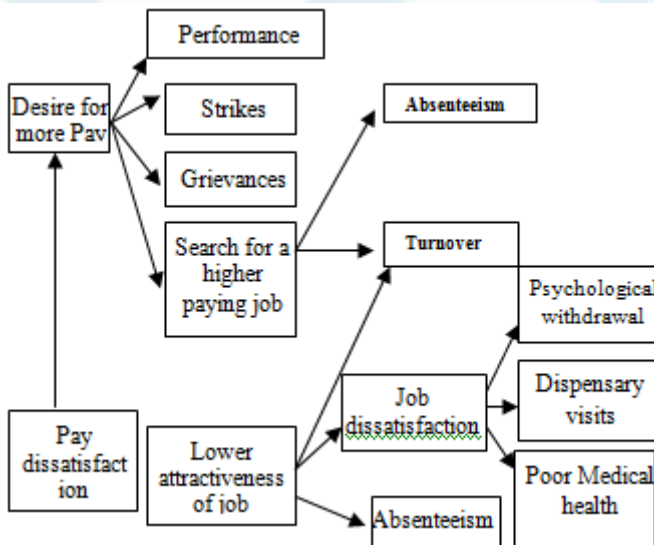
Performance

Desire for more Pay

Strikes

Absenteeism

Grievances

Search for a higher paying job

Turnover

Psychological withdrawal

Job dissatisfaction

Dispensary visits

Pay dissatisfaction

Lower attractiveness of job

Poor Medical health

Absenteeism